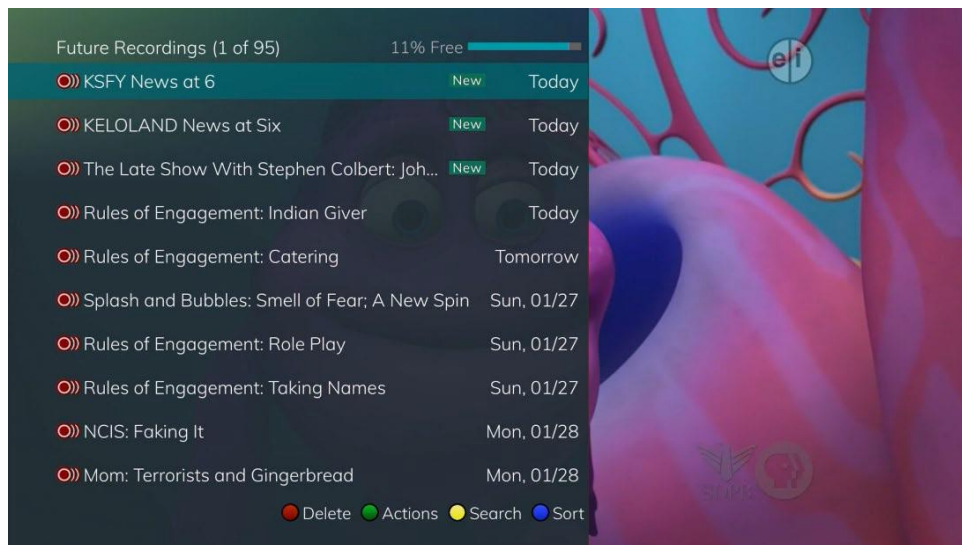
Future Recordings (1 of 95)
11% Free

KSFY News at 6 New Today

KELOLAND News at Six New Today

The Late Show With Stephen Colbert: Joh... New Today

Rules of Engagement: Indian Giver Today

Rules of Engagement: Catering Tomorrow

Splash and Bubbles: Smell of Fear; A New Spin Sun, 01/27

Rules of Engagement: Role Play Sun, 01/27

Rules of Engagement: Taking Names Sun, 01/27

NCIS: Faking It Mon, 01/28

Mom: Terrorists and Gingerbread Mon, 01/28

Delete Actions Search Sort

ei